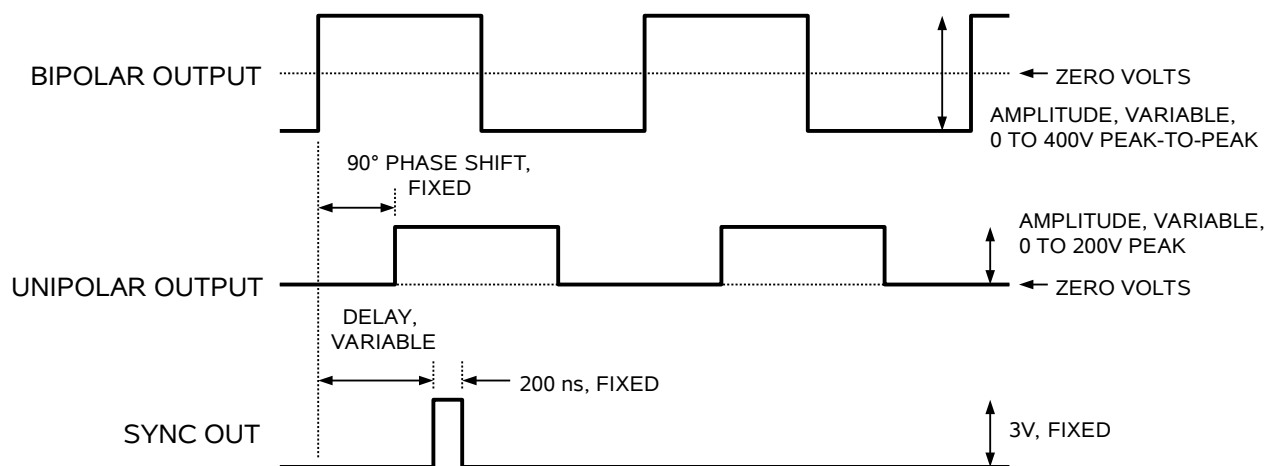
BIPOLAR OUTPUT

ZERO VOLTS

AMPLITUDE, VARIABLE, 0 TO 400V PEAK-TO-PEAK

90° PHASE SHIFT, FIXED

AMPLITUDE, VARIABLE, 0 TO 200V PEAK

UNIPOLAR OUTPUT

ZERO VOLTS

DELAY, VARIABLE

200 ns, FIXED

SYNC OUT

3V, FIXED